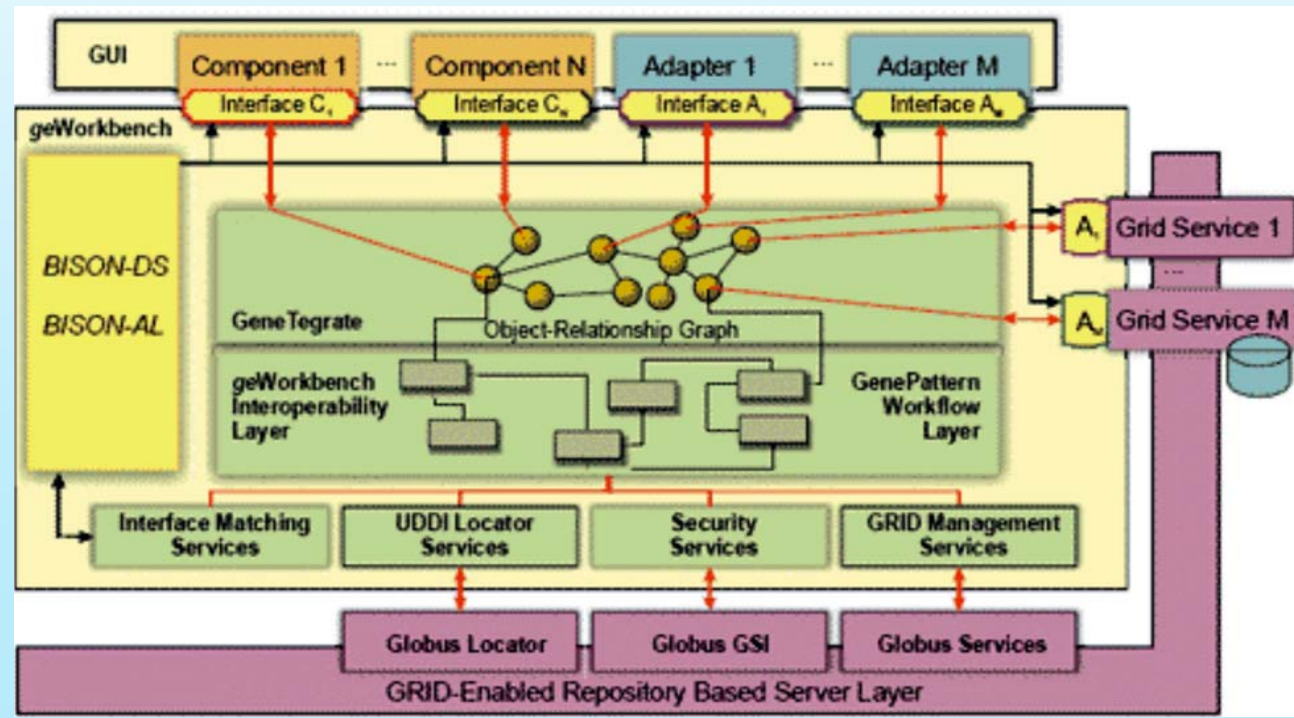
GUI

Component 1 ... Component N

Adapter 1 ... Adapter M

Interface $C_1$

Interface $C_N$

Interface $A_1$

Interface $A_M$

geWorkbench

BISON-DS

BISON-AL

GeneTegrate

Object-Relationship Graph

geWorkbench Interoperability Layer

GenePattern Workflow Layer

$A_1$ Grid Service 1

...

$A_M$ Grid Service M

Interface Matching Services

UDDI Locator Services

Security Services

GRID Management Services

Globus Locator

Globus GSI

Globus Services

GRID-Enabled Repository Based Server Layer